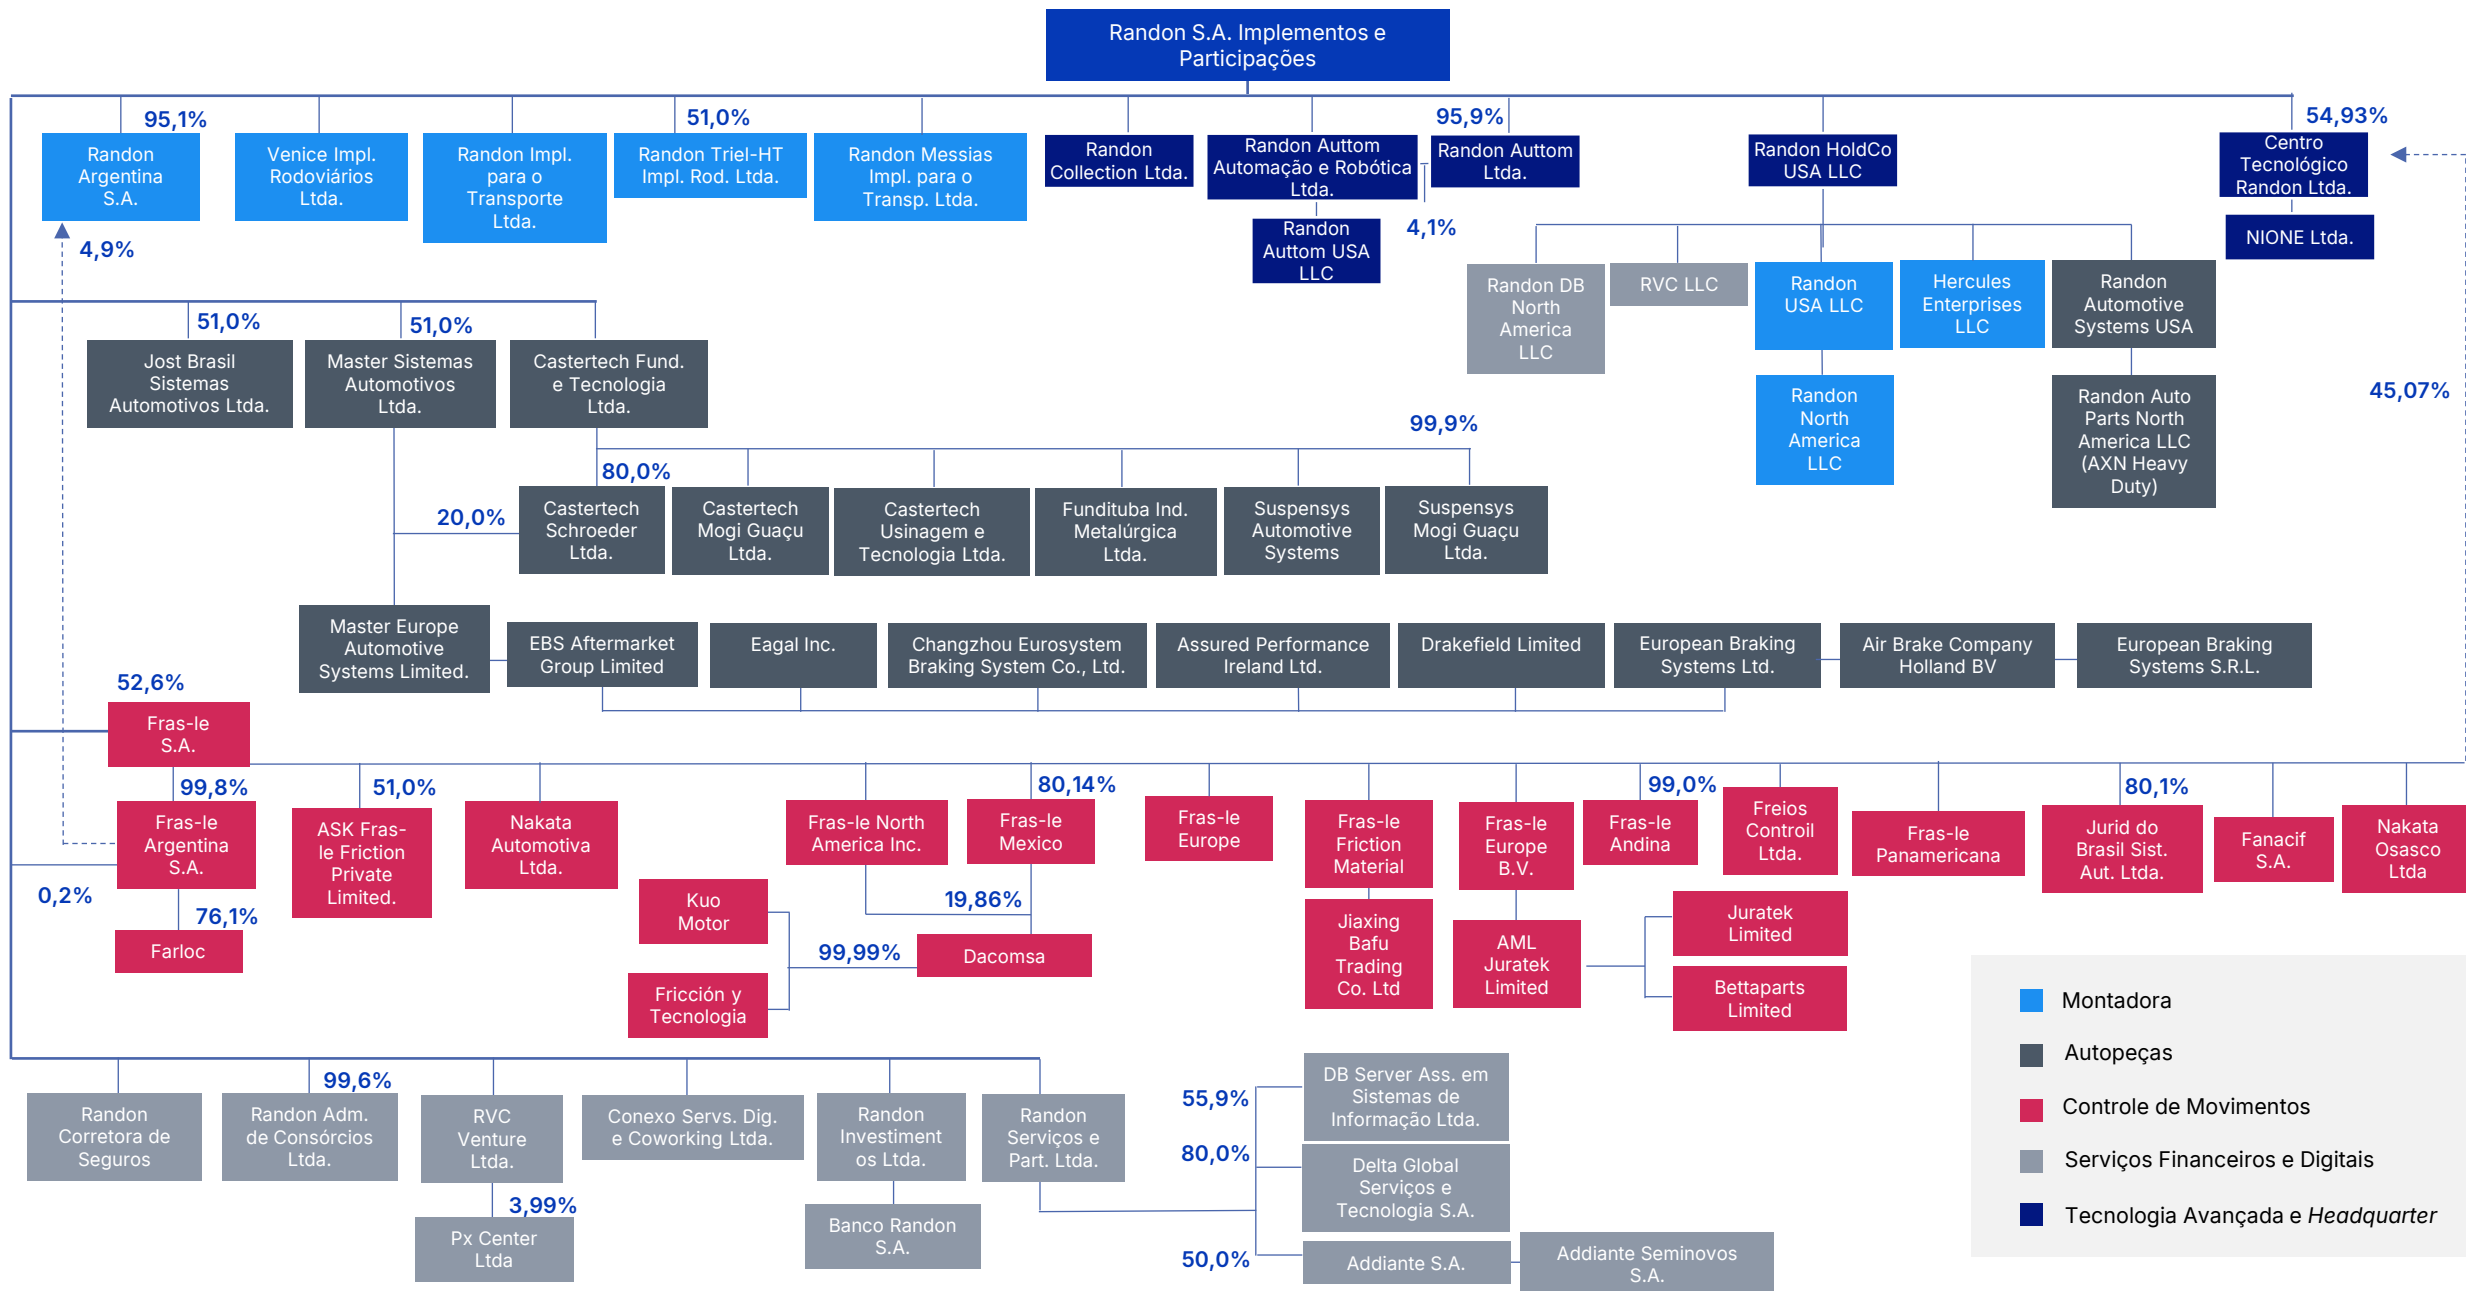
Randon S.A. Implementos e Participações

95,1%
Randon Argentina S.A.
4,9%
Venice Impl. Rodoviários Ltda.
Randon Impl. para o Transporte Ltda.
51,0%
Randon Triel-HT Impl. Rod. Ltda.
Randon Messias Impl. para o Transp. Ltda.
Randon Collection Ltda.
Randon Auttom Automação e Robótica Ltda.
Randon Auttom USA LLC
4,1%
95,9%
Randon Auttom Ltda.
Randon HoldCo USA LLC
Randon DB North America LLC
RVC LLC
Randon USA LLC
Randon North America LLC
Hercules Enterprises LLC
Randon Automotive Systems USA
Randon Auto Parts North America LLC (AXN Heavy Duty)
54,93%
Centro Tecnológico Randon Ltda.
NIONE Ltda.
45,07%

51,0%
Jost Brasil Sistemas Automotivos Ltda.
51,0%
Master Sistemas Automotivos Ltda.
Castertech Fund. e Tecnologia Ltda.
99,9%
80,0%
20,0%
Castertech Schroeder Ltda.
Castertech Mogi Guaçu Ltda.
Castertech Usinagem e Tecnologia Ltda.
Fundituba Ind. Metalúrgica Ltda.
Suspensys Automotive Systems
Suspensys Mogi Guaçu Ltda.

Master Europe Automotive Systems Limited.
EBS Aftermarket Group Limited
Eagal Inc.
Changzhou Eurosystem Braking System Co., Ltd.
Assured Performance Ireland Ltd.
Drakefield Limited
European Braking Systems Ltd.
Air Brake Company Holland BV
European Braking Systems S.R.L.

52,6%
Fras-le S.A.
99,8%
Fras-le Argentina S.A.
0,2%
76,1%
Farloc
51,0%
ASK Fras-le Friction Private Limited.
Nakata Automotiva Ltda.
Kuo Motor
Fricción y Tecnologia
99,99%
Fras-le North America Inc.
19,86%
80,14%
Fras-le Mexico
Dacomsa
Fras-le Europe
Fras-le Friction Material
Jiaxing Bafu Trading Co. Ltd
Fras-le Europe B.V.
AML Juratek Limited
99,0%
Fras-le Andina
Freios Controil Ltda.
Juratek Limited
Bettaparts Limited
Fras-le Panamericana
80,1%
Jurid do Brasil Sist. Aut. Ltda.
Fanacif S.A.
Nakata Osasco Ltda

Randon Corretora de Seguros
99,6%
Randon Adm. de Consórcios Ltda.
RVC Venture Ltda.
3,99%
Px Center Ltda
Conexo Servs. Dig. e Coworking Ltda.
Randon Investiment os Ltda.
Banco Randon S.A.
Randon Serviços e Part. Ltda.
55,9%
DB Server Ass. em Sistemas de Informação Ltda.
80,0%
Delta Global Serviços e Tecnologia S.A.
50,0%
Addiante S.A.
Addiante Seminovos S.A.

Montadora
Autopeças
Controle de Movimentos
Serviços Financeiros e Digitais
Tecnologia Avançada e Headquarter